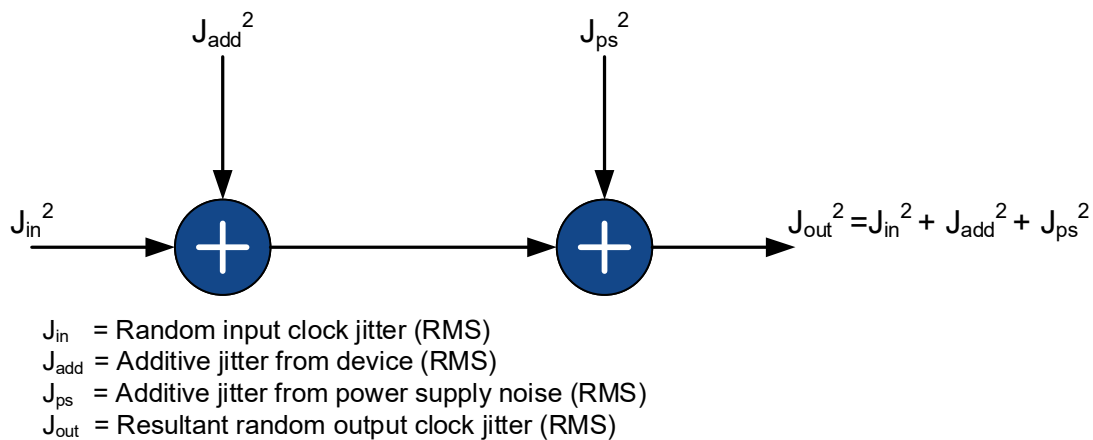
$J_{add}^2$

$J_{ps}^2$

$J_{in}^2$

$J_{out}^2 = J_{in}^2 + J_{add}^2 + J_{ps}^2$

$J_{in}$ = Random input clock jitter (RMS)
$J_{add}$ = Additive jitter from device (RMS)
$J_{ps}$ = Additive jitter from power supply noise (RMS)
$J_{out}$ = Resultant random output clock jitter (RMS)